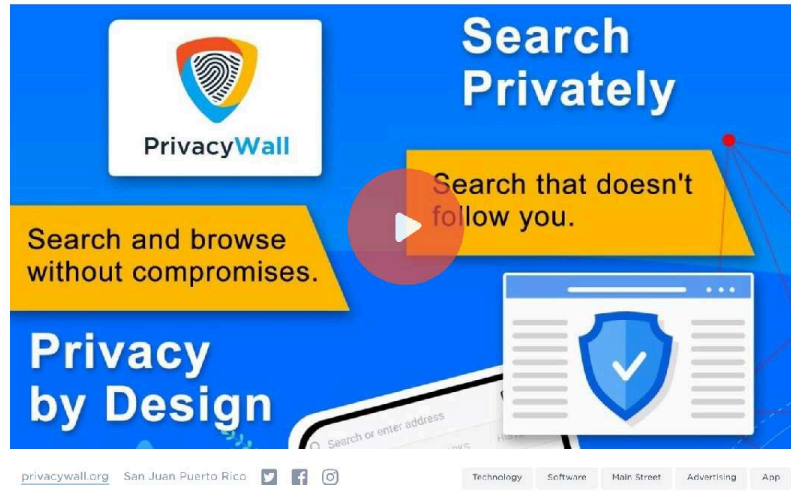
PrivacyWall

Search Privately

Search that doesn't follow you.

Search and browse without compromises.

Privacy by Design

Search or enter address

privacywall.org San Juan Puerto Rico

Technology Software Main Street Advertising App